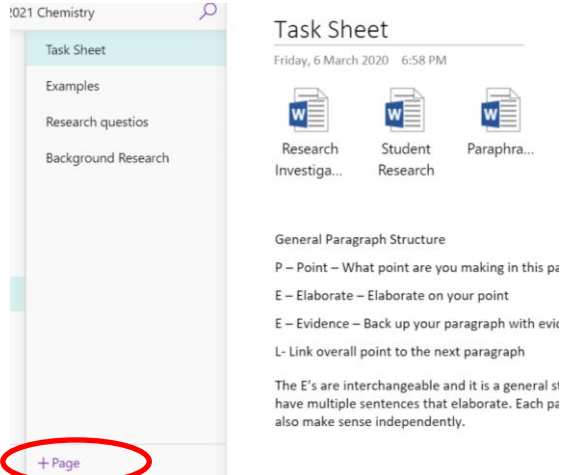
021 Chemistry

Task Sheet

Examples

Research questios

Background Research

+ Page

Task Sheet

Friday, 6 March 2020 6:58 PM

Research Investiga...

Student Research

Paraphra...

General Paragraph Structure

P – Point – What point are you making in this pa

E – Elaborate – Elaborate on your point

E – Evidence – Back up your paragraph with evi

L- Link overall point to the next paragraph

The E's are interchangeable and it is a general s have multiple sentences that elaborate. Each pa also make sense independently.